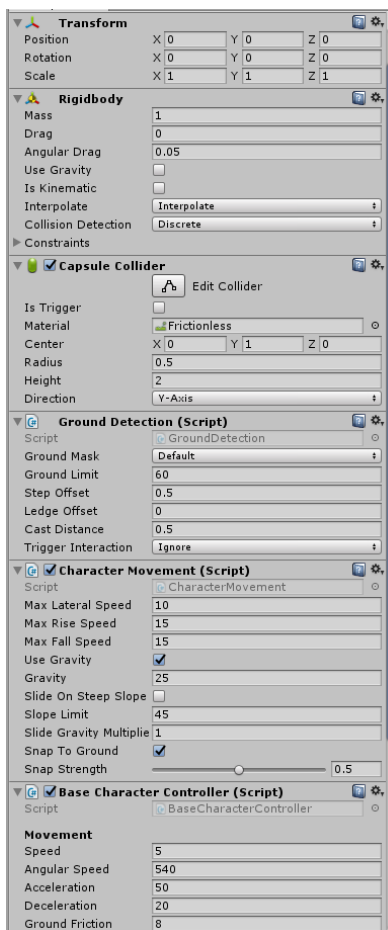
Transform
Position X 0 Y 0 Z 0
Rotation X 0 Y 0 Z 0
Scale X 1 Y 1 Z 1

Rigidbody
Mass 1
Drag 0
Angular Drag 0.05
Use Gravity
Is Kinematic
Interpolate Interpolate
Collision Detection Discrete
Constraints

Capsule Collider
Edit Collider
Is Trigger
Material Frictionless
Center X 0 Y 1 Z 0
Radius 0.5
Height 2
Direction Y-Axis

Ground Detection (Script)
Script GroundDetection
Ground Mask Default
Ground Limit 60
Step Offset 0.5
Ledge Offset 0
Cast Distance 0.5
Trigger Interaction Ignore

Character Movement (Script)
Script CharacterMovement
Max Lateral Speed 10
Max Rise Speed 15
Max Fall Speed 15
Use Gravity
Gravity 25
Slide On Steep Slope
Slope Limit 45
Slide Gravity Multiplie 1
Snap To Ground
Snap Strength 0.5

Base Character Controller (Script)
Script BaseCharacterController

Movement
Speed 5
Angular Speed 540
Acceleration 50
Deceleration 20
Ground Friction 8